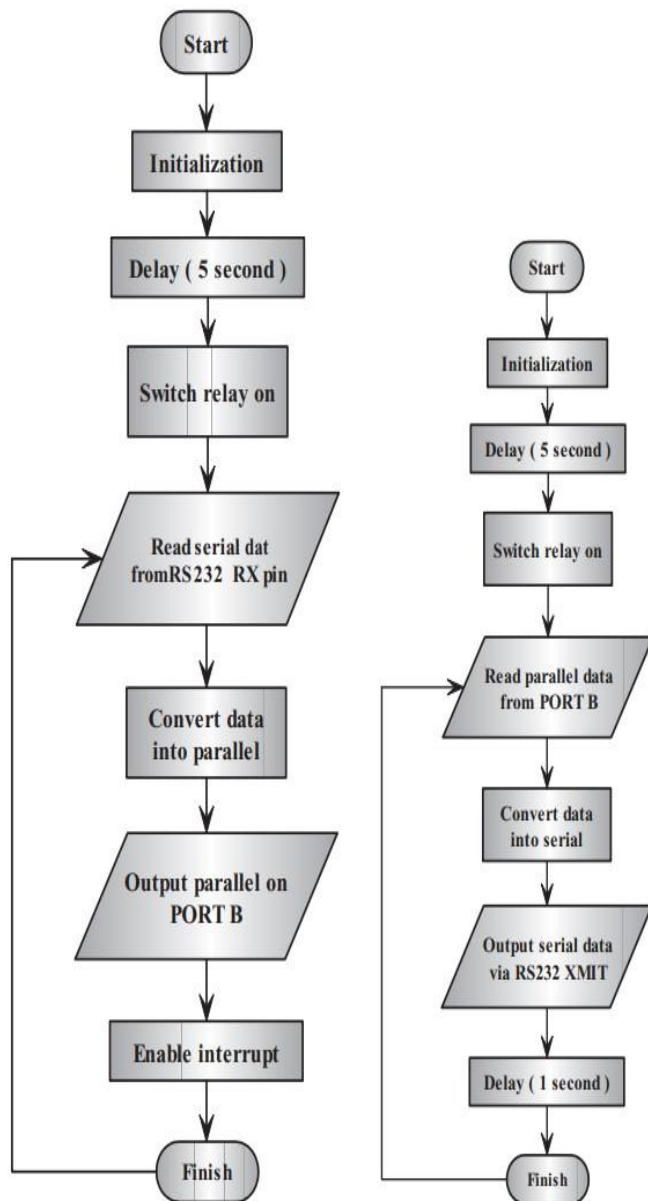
Start

Initialization

Delay ( 5 second )

Switch relay on

Read serial dat fromRS232 RX pin

Convert data into parallel

Output parallel on PORT B

Enable interrupt

Finish

Start

Initialization

Delay ( 5 second )

Switch relay on

Read parallel data from PORT B

Convert data into serial

Output serial data via RS232 XMIT

Delay ( 1 second )

Finish